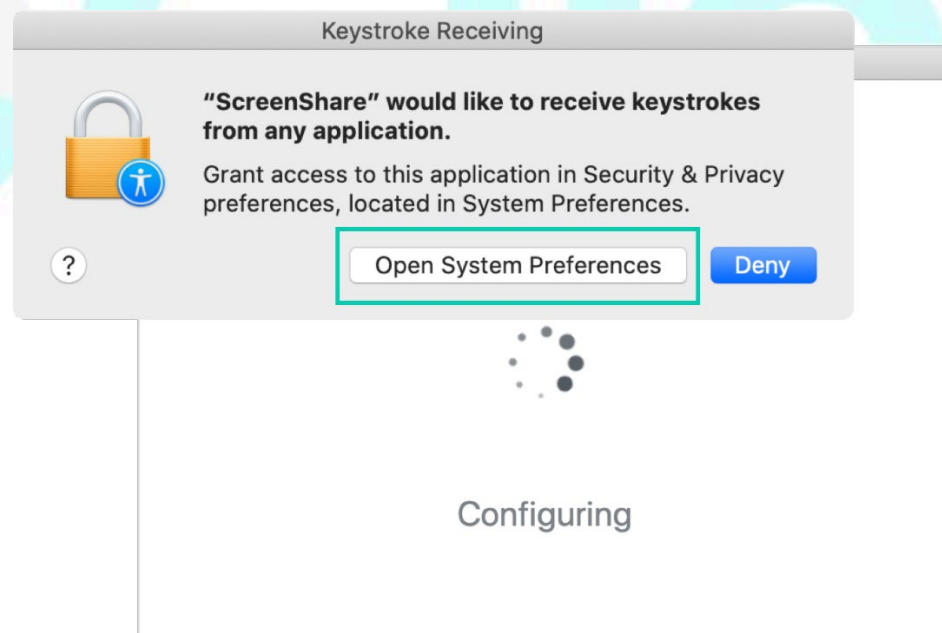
Keystroke Receiving

"ScreenShare" would like to receive keystrokes from any application.

Grant access to this application in Security & Privacy preferences, located in System Preferences.

?

Open System Preferences

Deny

Configuring